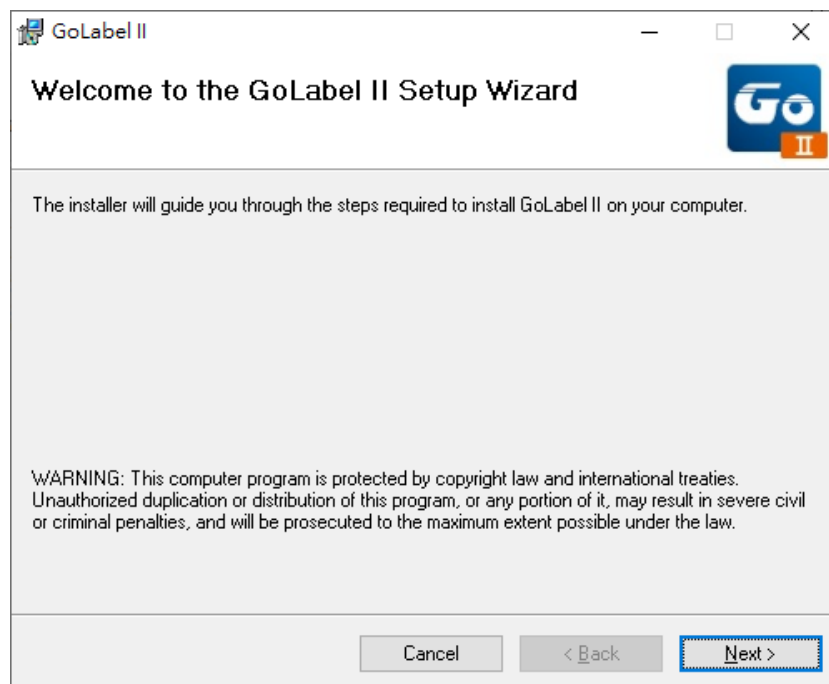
GoLabel II

Welcome to the GoLabel II Setup Wizard

Go II

The installer will guide you through the steps required to install GoLabel II on your computer.

WARNING: This computer program is protected by copyright law and international treaties. Unauthorized duplication or distribution of this program, or any portion of it, may result in severe civil or criminal penalties, and will be prosecuted to the maximum extent possible under the law.

Cancel
< Back
Next >